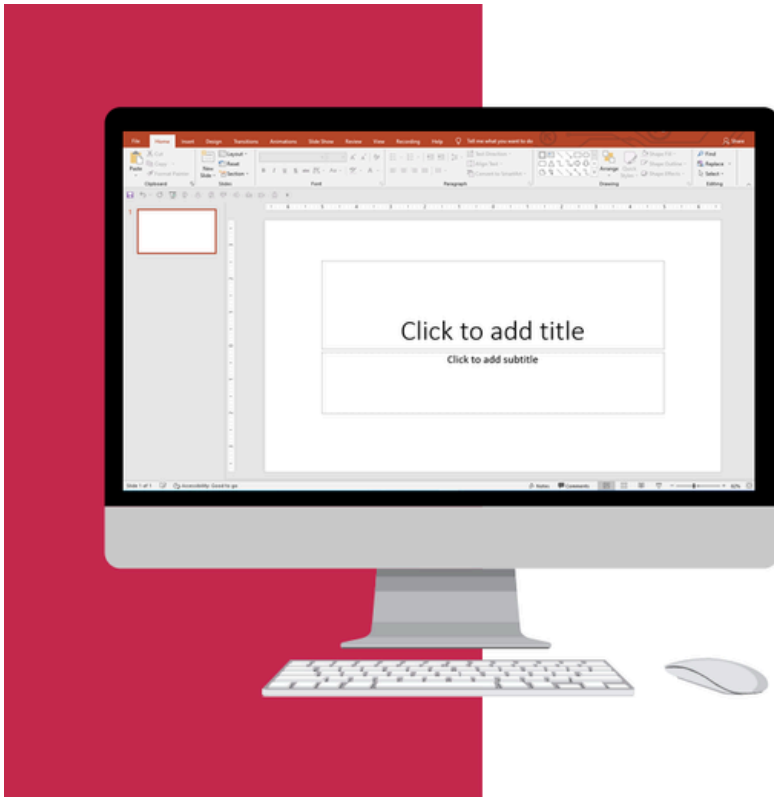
File Home Insert Design Transitions Animations Slide Show Review View Recording Help Tell me what you want to do Share

Paste Cut Copy Format Painter Clipboard New Slide Layout Reset Section Slides Font Paragraph Text Direction Align Text Convert to SmartArt Arrange Quick Styles Shape Fill Shape Outline Shape Effects Drawing Find Replace Select Editing

1

Click to add title

Click to add subtitle

Slide 1 of 1 Accessibility: Good to go Notes Comments 62%